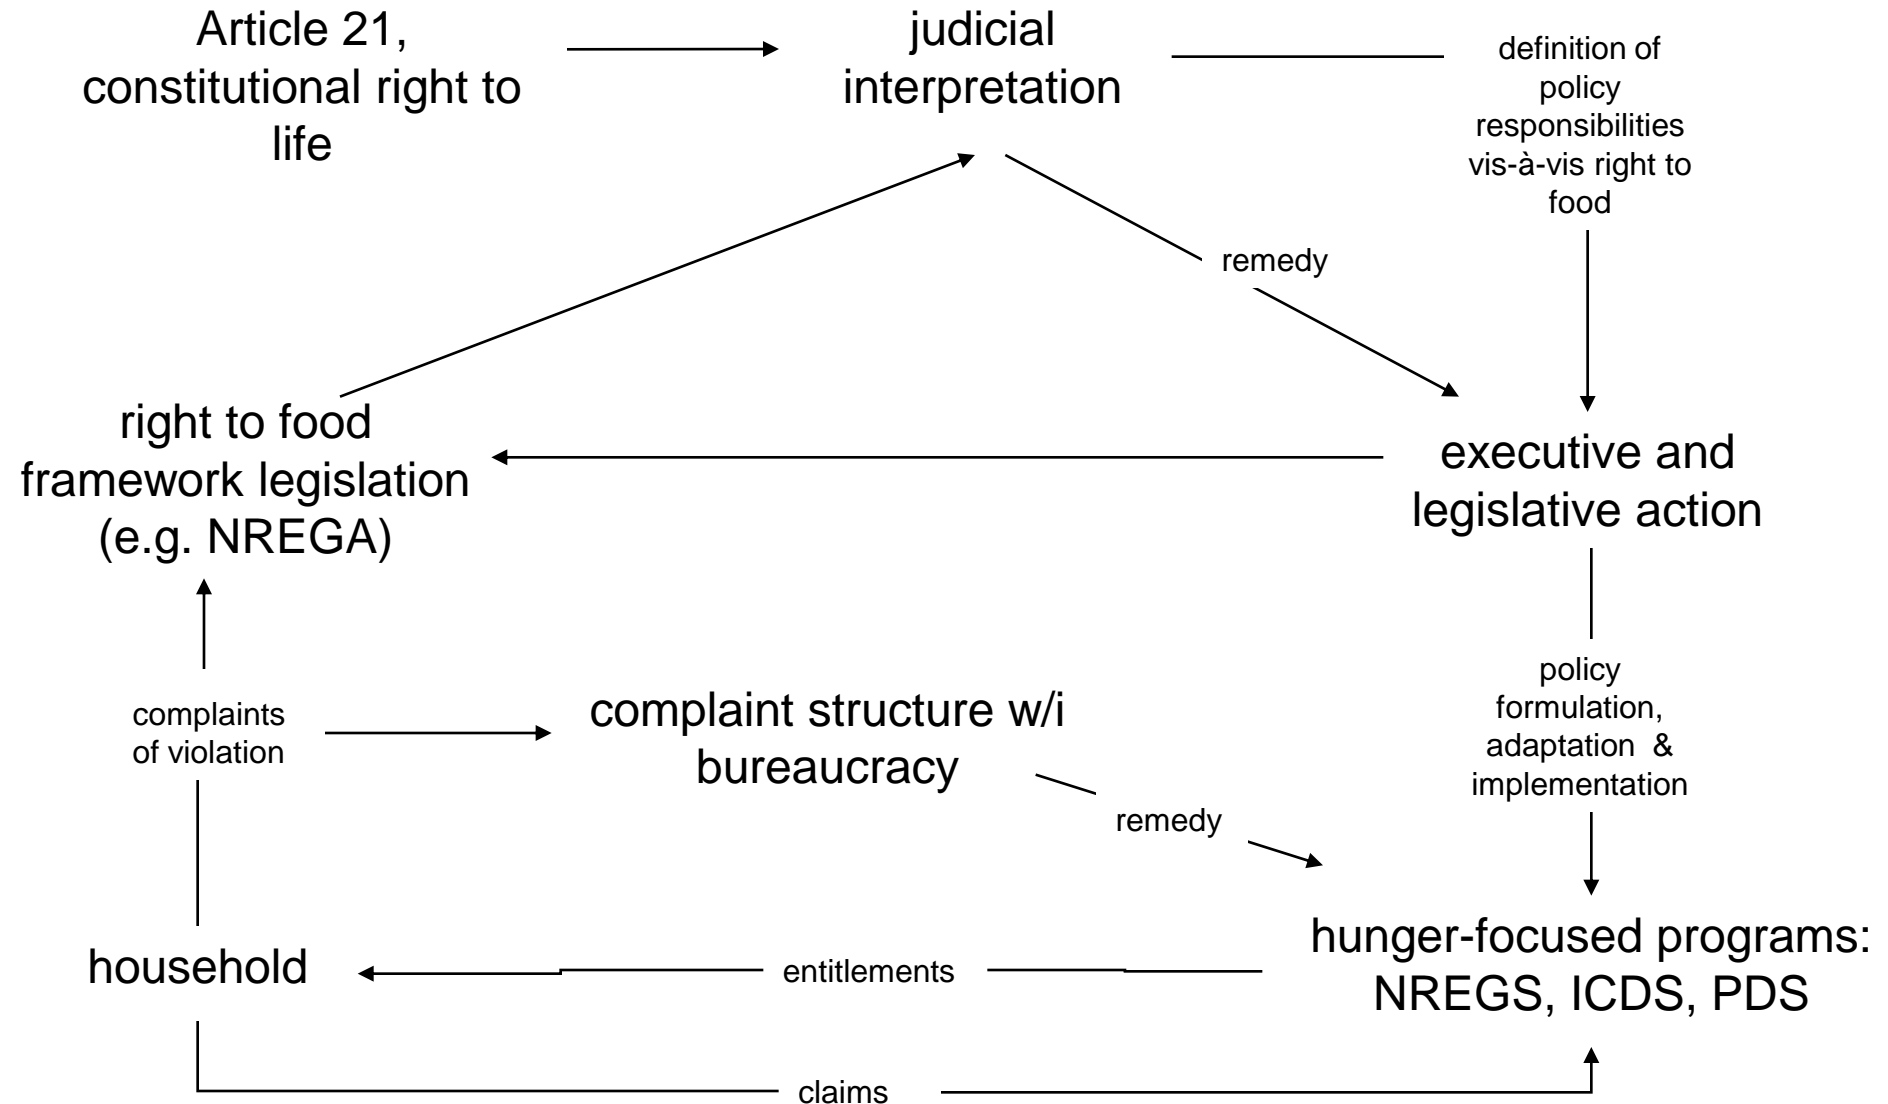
Article 21, constitutional right to life

judicial interpretation

definition of policy responsibilities vis-à-vis right to food

remedy

right to food framework legislation (e.g. NREGA)

executive and legislative action

complaints of violation

complaint structure w/i bureaucracy

policy formulation, adaptation & implementation

remedy

household

entitlements

hunger-focused programs: NREGS, ICDS, PDS

claims